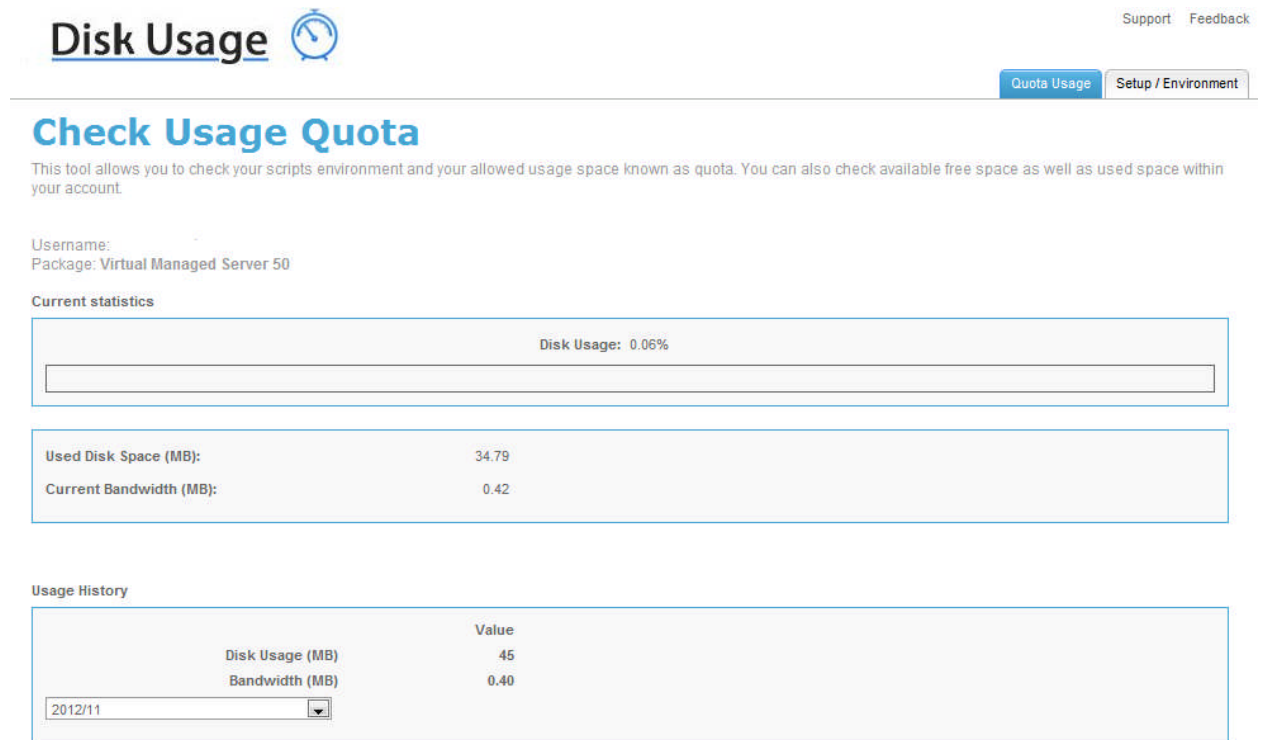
Disk Usage

Support Feedback

Quota Usage Setup / Environment

Check Usage Quota

This tool allows you to check your scripts environment and your allowed usage space known as quota. You can also check available free space as well as used space within your account.

Username:
Package: Virtual Managed Server 50

Current statistics

Disk Usage: 0.06%

| Used Disk Space (MB): | 34.79 |
|---|---|
| Current Bandwidth (MB): | 0.42 |

Usage History

| | Value |
|---|---|
| Disk Usage (MB) | 45 |
| Bandwidth (MB) | 0.40 |

2012/11